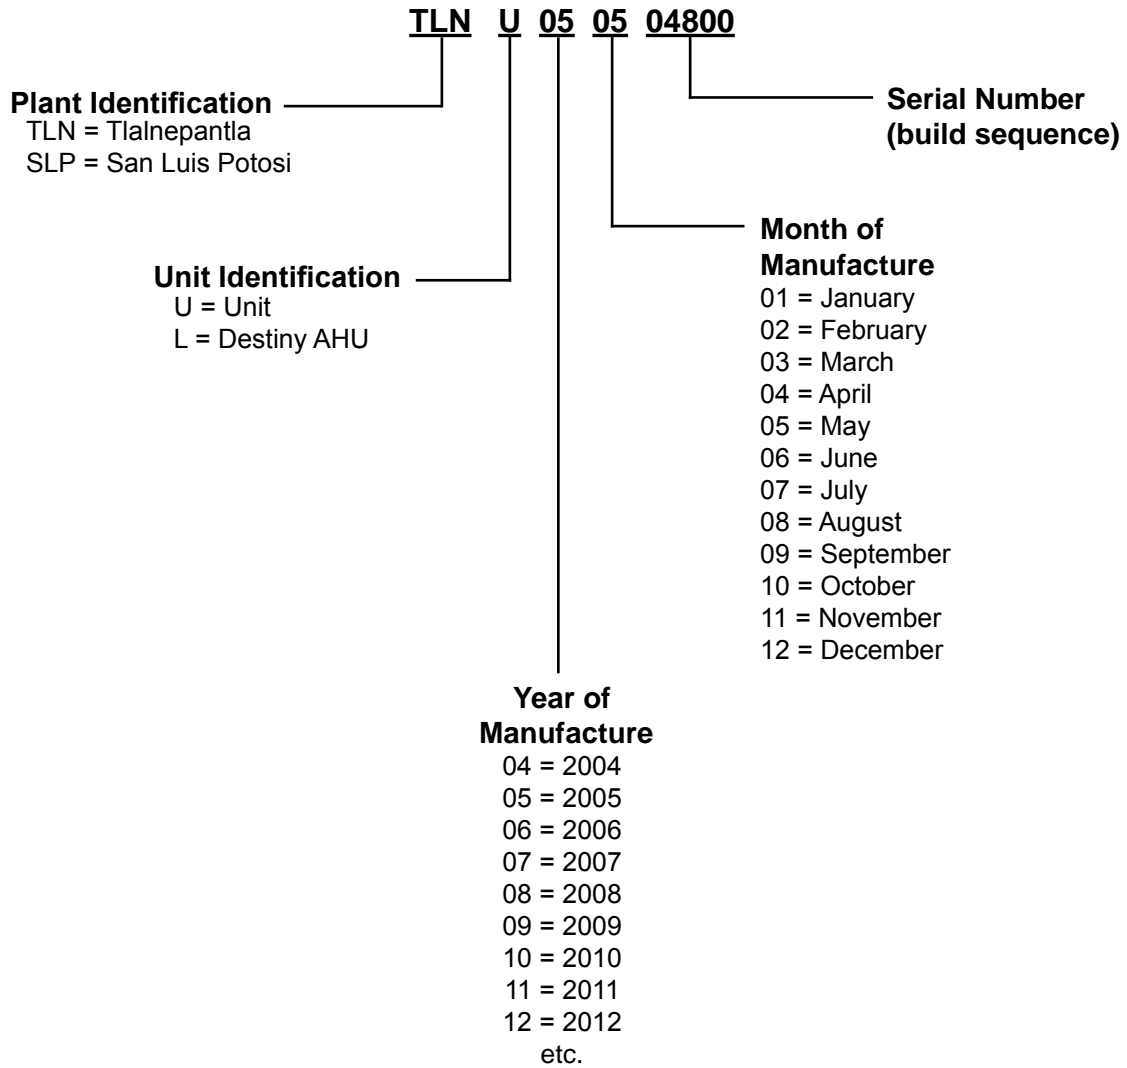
TLN U 05 05 04800

Plant Identification
TLN = Tlalnepantla
SLP = San Luis Potosi

Serial Number (build sequence)

Month of Manufacture
01 = January
02 = February
03 = March
04 = April
05 = May
06 = June
07 = July
08 = August
09 = September
10 = October
11 = November
12 = December

Unit Identification
U = Unit
L = Destiny AHU

Year of Manufacture
04 = 2004
05 = 2005
06 = 2006
07 = 2007
08 = 2008
09 = 2009
10 = 2010
11 = 2011
12 = 2012
etc.